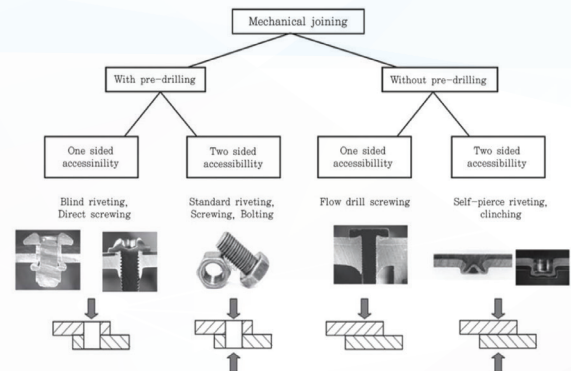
Mechanical joining

With pre-drilling

Without pre-drilling

One sided accessinility

Two sided accessibillity

One sided accessibillity

Two sided accessibillity

Blind riveting, Direct screwing

Standard riveting, Screwing, Bolting

Flow drill screwing

Self-pierce riveting, clinching